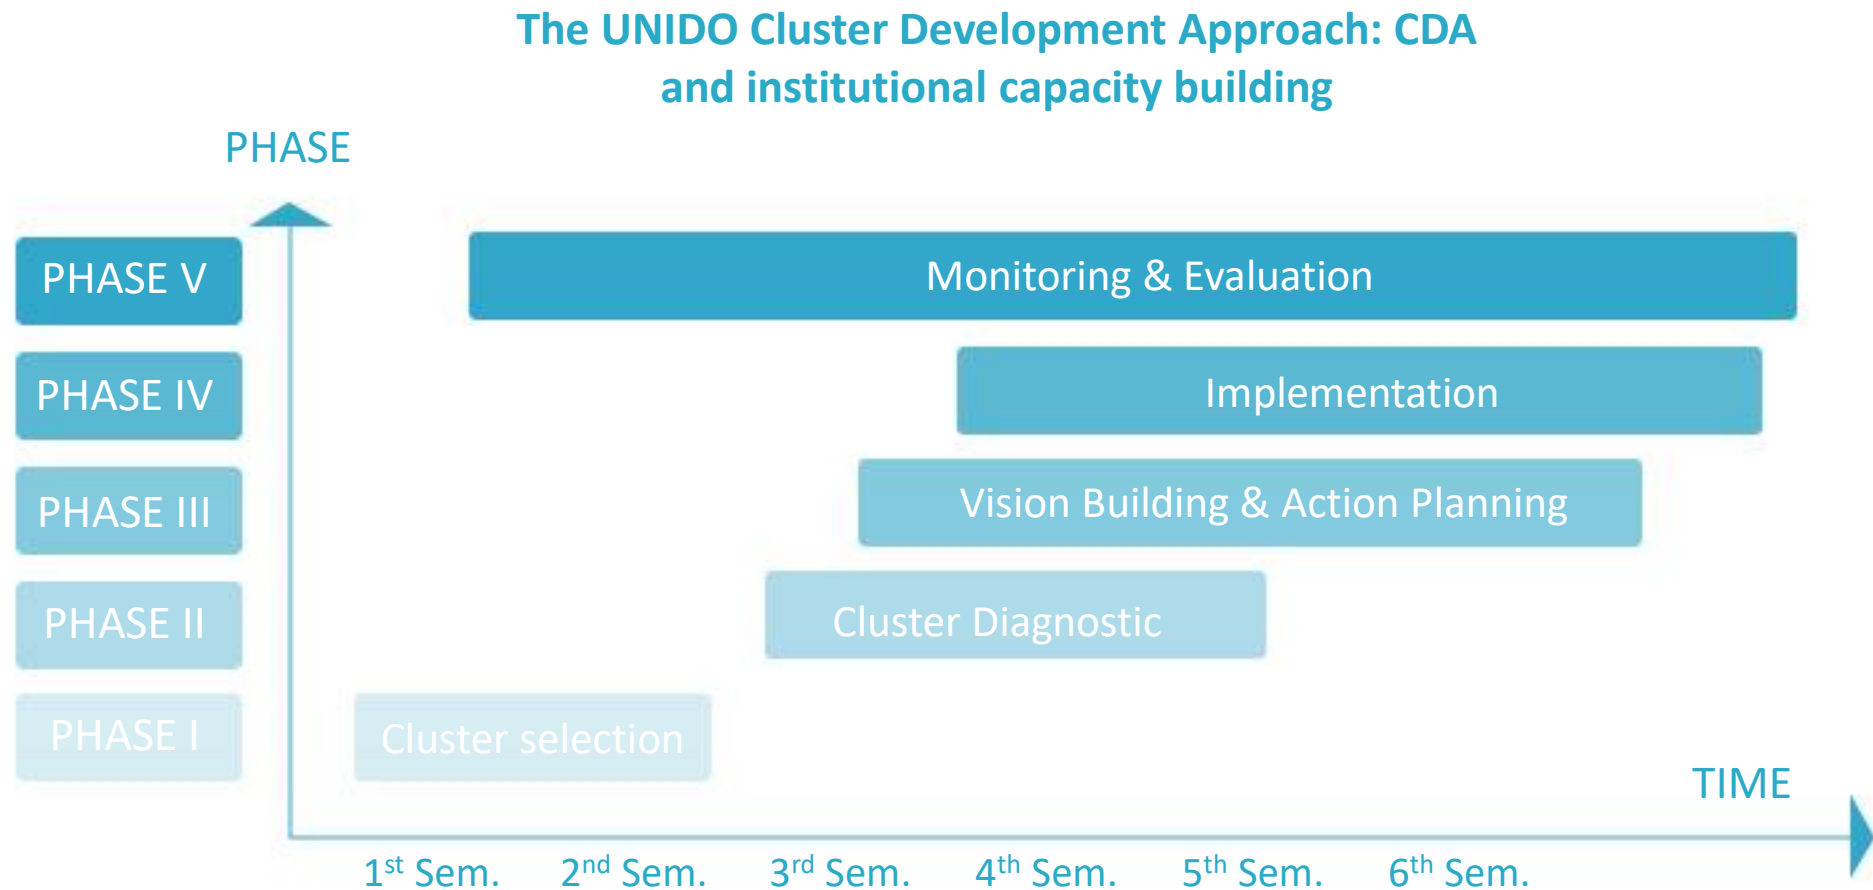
The UNIDO Cluster Development Approach: CDA and institutional capacity building

PHASE

PHASE V
PHASE IV
PHASE III
PHASE II
PHASE I

Monitoring & Evaluation
Implementation
Vision Building & Action Planning
Cluster Diagnostic
Cluster selection

TIME

1$^{st}$ Sem. 2$^{nd}$ Sem. 3$^{rd}$ Sem. 4$^{th}$ Sem. 5$^{th}$ Sem. 6$^{th}$ Sem.